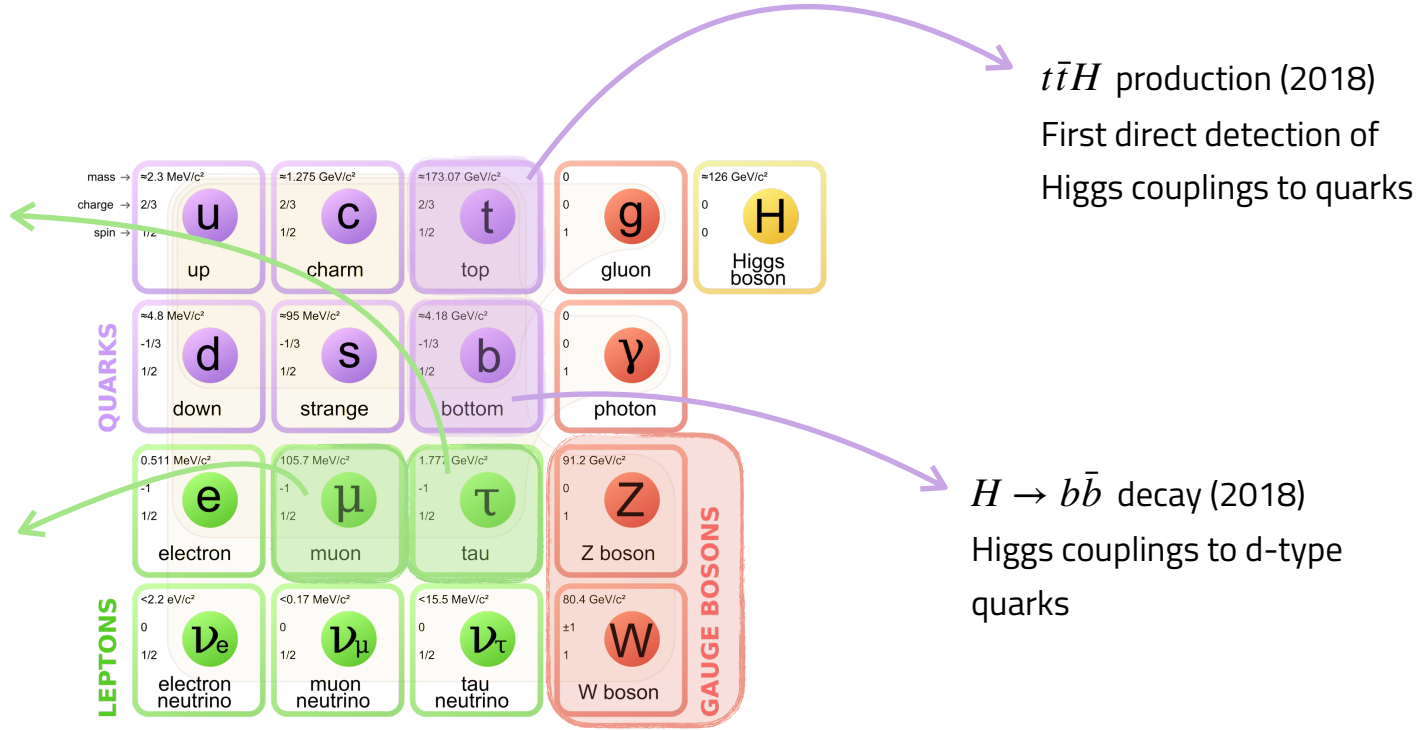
$t\bar{t}H$ production (2018)
First direct detection of Higgs couplings to quarks

mass → charge → spin →

≈2.3 MeV/c²
2/3
1/2
u
up

≈1.275 GeV/c²
2/3
1/2
c
charm

≈173.07 GeV/c²
2/3
1/2
t
top

0
0
1
g
gluon

≈126 GeV/c²
0
0
H
Higgs boson

QUARKS

≈4.8 MeV/c²
-1/3
1/2
d
down

≈95 MeV/c²
-1/3
1/2
s
strange

≈4.18 GeV/c²
-1/3
1/2
b
bottom

0
0
1
γ
photon

0.511 MeV/c²
-1
1/2
e
electron

105.7 MeV/c²
-1
1/2
μ
muon

1.777 GeV/c²
-1
1/2
τ
tau

91.2 GeV/c²
0
1
Z
Z boson

LEPTONS

<2.2 eV/c²
0
1/2
$\nu_e$
electron neutrino

<0.17 MeV/c²
0
1/2
$\nu_\mu$
muon neutrino

<15.5 MeV/c²
0
1/2
$\nu_\tau$
tau neutrino

80.4 GeV/c²
±1
1
W
W boson

GAUGE BOSONS

$H \rightarrow b\bar{b}$ decay (2018)
Higgs couplings to d-type quarks